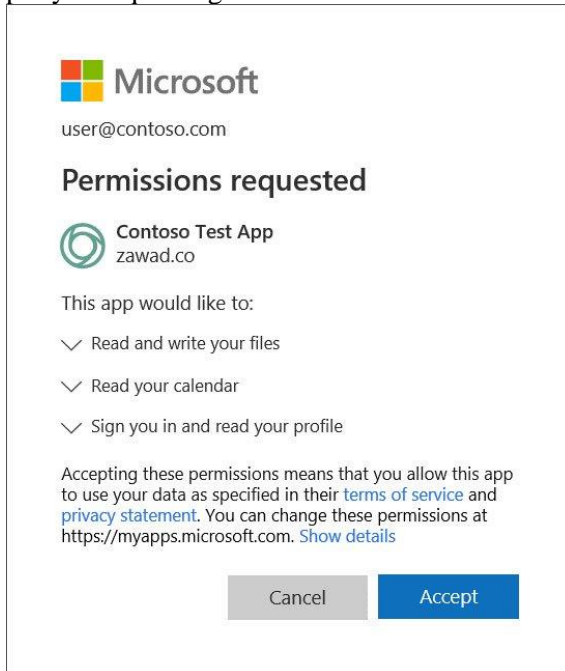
Microsoft

user@contoso.com

Permissions requested

Contoso Test App
zawad.co

This app would like to:

Read and write your files

Read your calendar

Sign you in and read your profile

Accepting these permissions means that you allow this app to use your data as specified in their terms of service and privacy statement. You can change these permissions at https://myapps.microsoft.com. Show details

Cancel

Accept